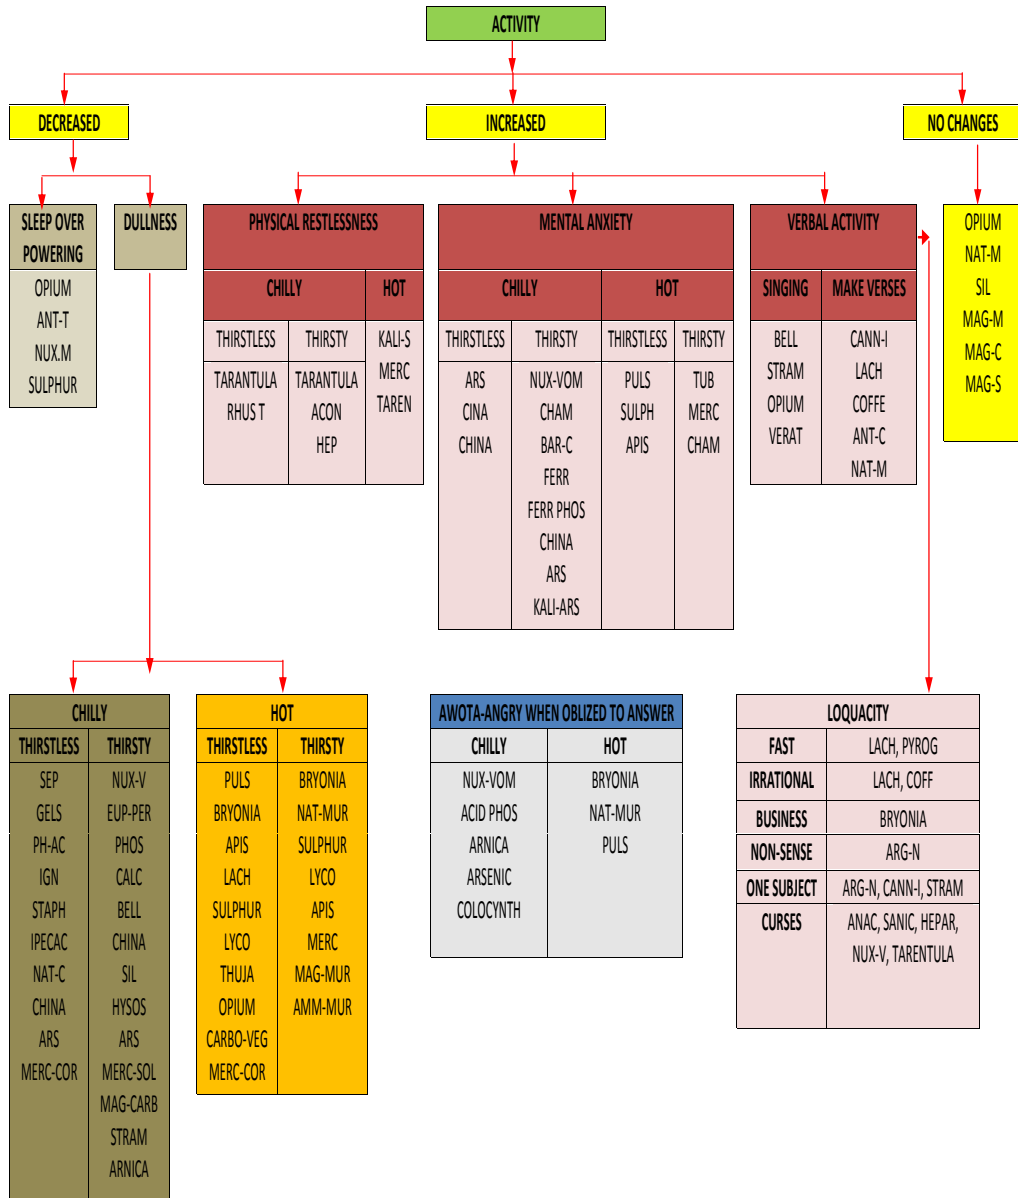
ACTIVITY

DECREASED

INCREASED

NO CHANGES

SLEEP OVER POWERING
OPIUM
ANT-T
NUX.M
SULPHUR

DULLNESS

PHYSICAL RESTLESSNESS

| CHILLY | | HOT |
|---|---|---|
| THIRSTLESS | THIRSTY | KALI-S |
| TARANTULA RHUS T | TARANTULA ACON HEP | MERC TAREN |

MENTAL ANXIETY

| CHILLY | | HOT | |
|---|---|---|---|
| THIRSTLESS | THIRSTY | THIRSTLESS | THIRSTY |
| ARS CINA CHINA | NUX-VOM CHAM BAR-C FERR FERR PHOS CHINA ARS KALI-ARS | PULS SULPH APIS | TUB MERC CHAM |

VERBAL ACTIVITY

| SINGING | MAKE VERSES |
|---|---|
| BELL STRAM OPIUM VERAT | CANN-I LACH COFFE ANT-C NAT-M |

OPIUM
NAT-M
SIL
MAG-M
MAG-C
MAG-S

CHILLY

| THIRSTLESS | THIRSTY |
|---|---|
| SEP | NUX-V |
| GELS | EUP-PER |
| PH-AC | PHOS |
| IGN | CALC |
| STAPH | BELL |
| IPECAC | CHINA |
| NAT-C | SIL |
| CHINA | HYSOS |
| ARS | ARS |
| MERC-COR | MERC-SOL |
| | MAG-CARB |
| | STRAM |
| | ARNICA |

HOT

| THIRSTLESS | THIRSTY |
|---|---|
| PULS | BRYONIA |
| BRYONIA | NAT-MUR |
| APIS | SULPHUR |
| LACH | LYCO |
| SULPHUR | APIS |
| LYCO | MERC |
| THUJA | MAG-MUR |
| OPIUM | AMM-MUR |
| CARBO-VEG | |
| MERC-COR | |

AWOTA-ANGRY WHEN OBLIZED TO ANSWER

| CHILLY | HOT |
|---|---|
| NUX-VOM ACID PHOS ARNICA ARSENIC COLOCYNTH | BRYONIA NAT-MUR PULS |

LOQUACITY

| FAST | LACH, PYROG |
|---|---|
| IRRATIONAL | LACH, COFF |
| BUSINESS | BRYONIA |
| NON-SENSE | ARG-N |
| ONE SUBJECT | ARG-N, CANN-I, STRAM |
| CURSES | ANAC, SANIC, HEPAR, NUX-V, TARENTULA |